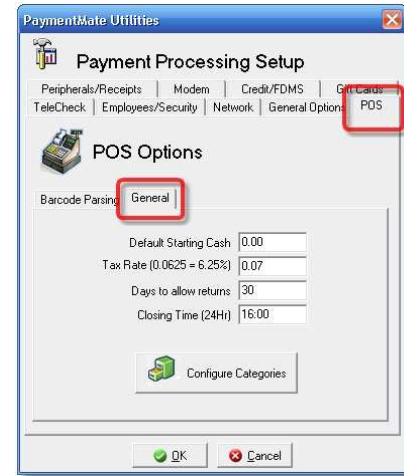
PaymentMate Utilities

Payment Processing Setup

Peripherals/Receipts | Modem | Credit/FDMS | Gift Cards
TeleCheck | Employees/Security | Network | General Options | POS

POS Options

Barcode Parsing | General

Default Starting Cash 0.00
Tax Rate (0.0625 = 6.25%) 0.07
Days to allow returns 30
Closing Time (24Hr) 16:00

Configure Categories

OK Cancel